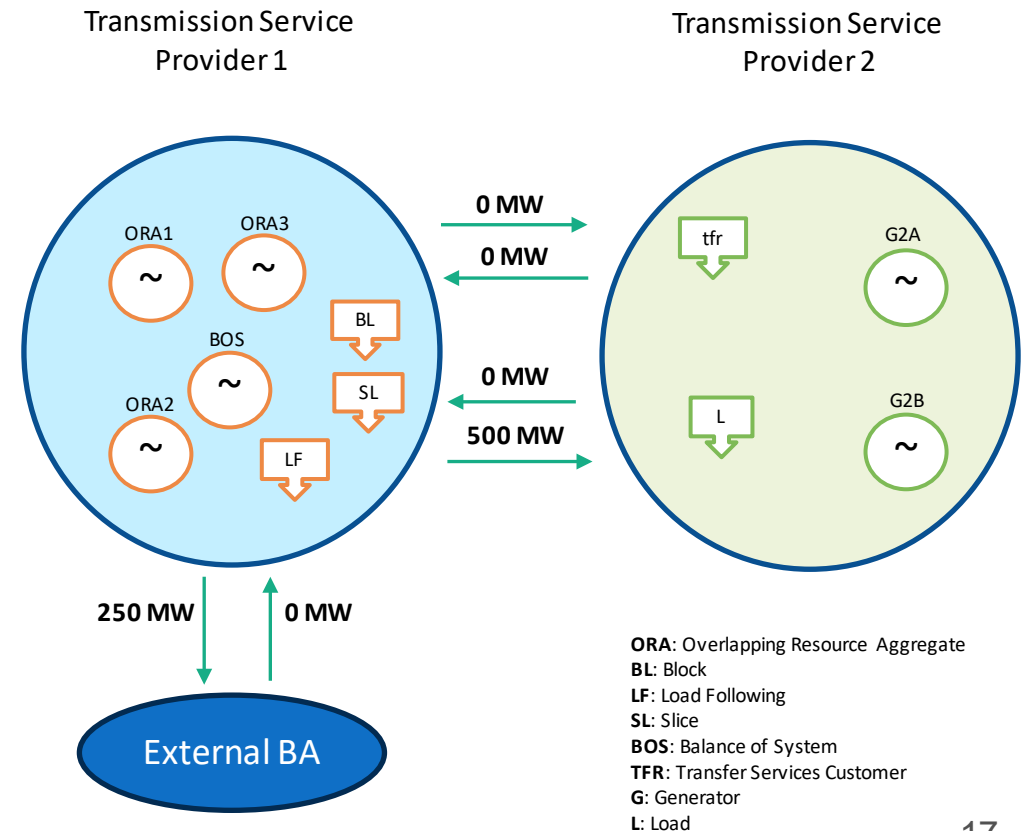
Transmission Service Provider 1

Transmission Service Provider 2

ORA1
~

ORA3
~

BL

BOS
~

SL

ORA2
~

LF

0 MW

0 MW

0 MW

500 MW

tfr

G2A
~

L

G2B
~

250 MW

0 MW

External BA

**ORA**: Overlapping Resource Aggregate
**BL**: Block
**LF**: Load Following
**SL**: Slice
**BOS**: Balance of System
**TFR**: Transfer Services Customer
**G**: Generator
**L**: Load

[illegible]